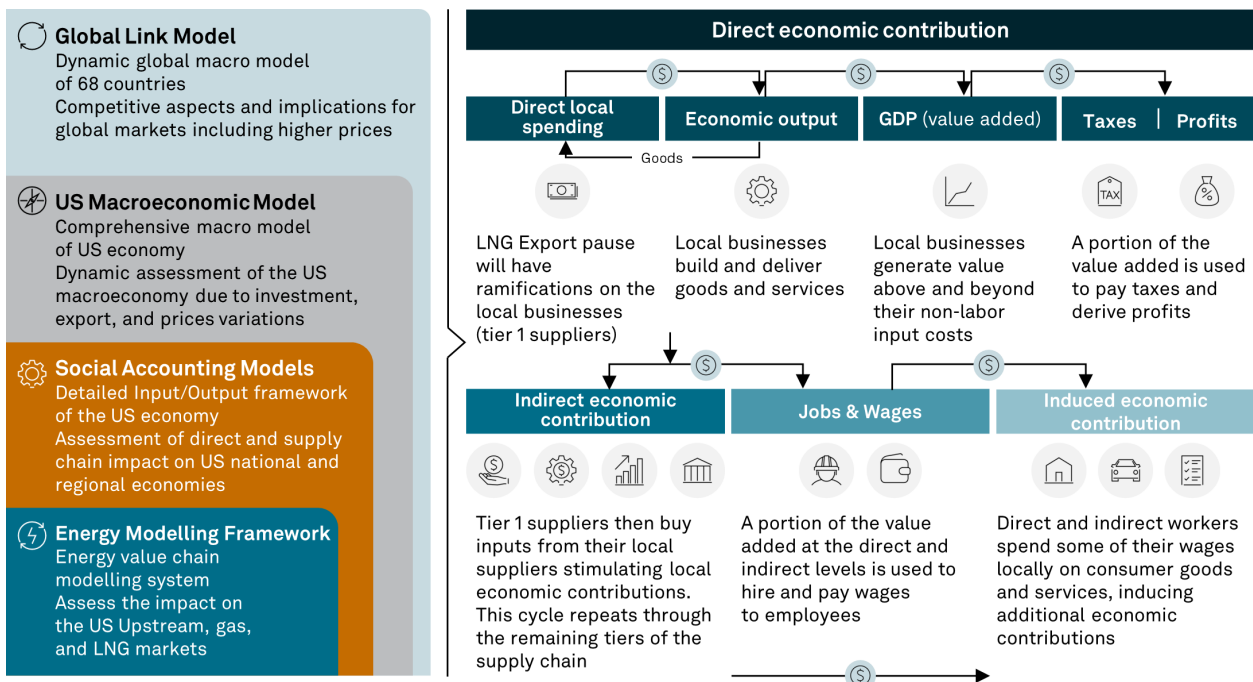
Global Link Model
Dynamic global macro model of 68 countries
Competitive aspects and implications for global markets including higher prices

US Macroeconomic Model
Comprehensive macro model of US economy
Dynamic assessment of the US macroeconomy due to investment, export, and prices variations

Social Accounting Models
Detailed Input/Output framework of the US economy
Assessment of direct and supply chain impact on US national and regional economies

Energy Modelling Framework
Energy value chain modelling system
Assess the impact on the US Upstream, gas, and LNG markets

Direct economic contribution

Direct local spending

Economic output

GDP (value added)

Taxes | Profits

Goods

TAX

LNG Export pause will have ramifications on the local businesses (tier 1 suppliers)

Local businesses build and deliver goods and services

Local businesses generate value above and beyond their non-labor input costs

A portion of the value added is used to pay taxes and derive profits

Indirect economic contribution

Jobs & Wages

Induced economic contribution

Tier 1 suppliers then buy inputs from their local suppliers stimulating local economic contributions. This cycle repeats through the remaining tiers of the supply chain

A portion of the value added at the direct and indirect levels is used to hire and pay wages to employees

Direct and indirect workers spend some of their wages locally on consumer goods and services, inducing additional economic contributions